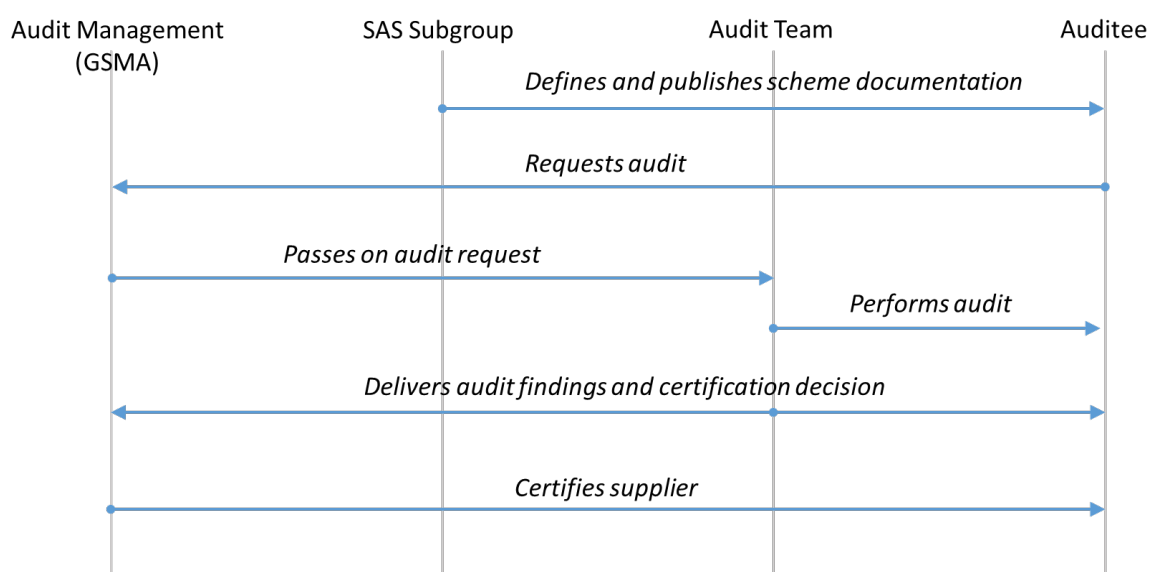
Audit Management (GSMA)

SAS Subgroup

Audit Team

Auditee

Defines and publishes scheme documentation

Requests audit

Passes on audit request

Performs audit

Delivers audit findings and certification decision

Certifies supplier